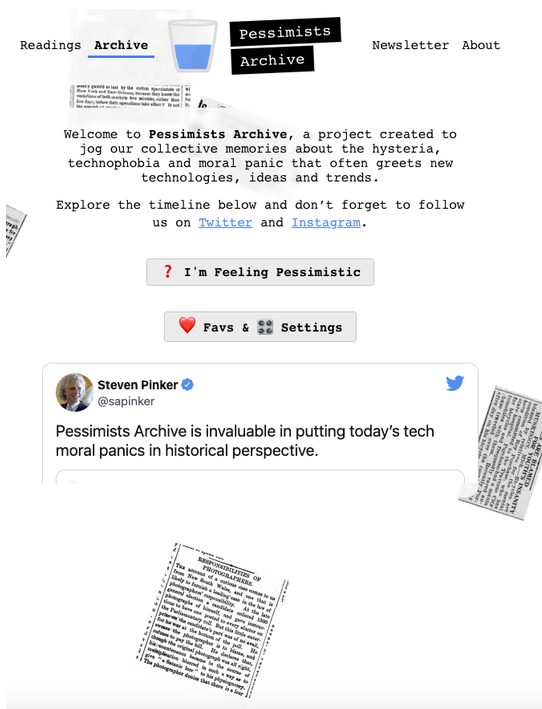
Readings Archive

Pessimists Archive

Newsletter About

Welcome to **Pessimists Archive**, a project created to jog our collective memories about the hysteria, technophobia and moral panic that often greets new technologies, ideas and trends.

Explore the timeline below and don't forget to follow us on Twitter and Instagram.

❓ I'm Feeling Pessimistic

❤️ Favs & 🎛️ Settings

Steven Pinker
@sapinker

Pessimists Archive is invaluable in putting today's tech moral panics in historical perspective.

RESPONSIBILITIES OF PHOTOGRAPHERS.

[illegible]